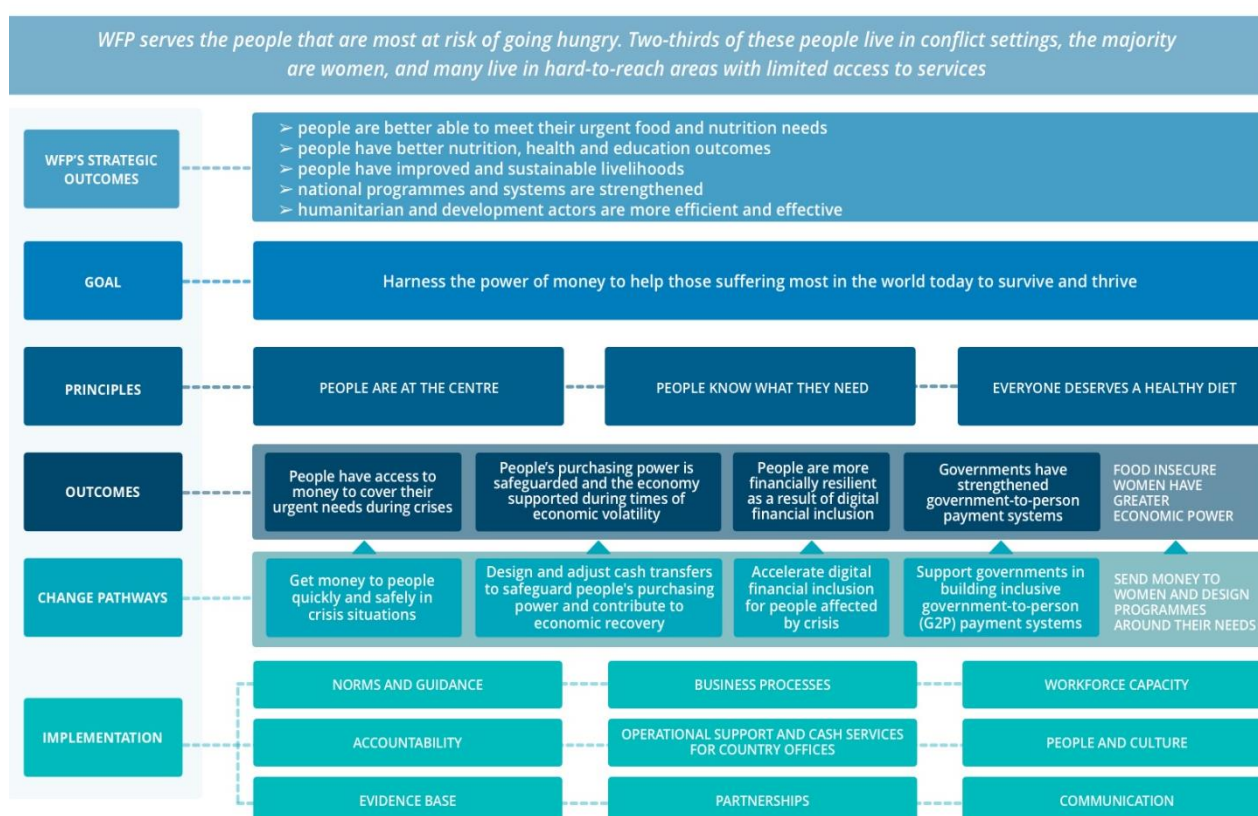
WFP serves the people that are most at risk of going hungry. Two-thirds of these people live in conflict settings, the majority are women, and many live in hard-to-reach areas with limited access to services

WFP'S STRATEGIC OUTCOMES

➢ people are better able to meet their urgent food and nutrition needs
➢ people have better nutrition, health and education outcomes
➢ people have improved and sustainable livelihoods
➢ national programmes and systems are strengthened
➢ humanitarian and development actors are more efficient and effective

GOAL

Harness the power of money to help those suffering most in the world today to survive and thrive

PRINCIPLES

PEOPLE ARE AT THE CENTRE

PEOPLE KNOW WHAT THEY NEED

EVERYONE DESERVES A HEALTHY DIET

OUTCOMES

People have access to money to cover their urgent needs during crises

People's purchasing power is safeguarded and the economy supported during times of economic volatility

People are more financially resilient as a result of digital financial inclusion

Governments have strengthened government-to-person payment systems

FOOD INSECURE WOMEN HAVE GREATER ECONOMIC POWER

CHANGE PATHWAYS

Get money to people quickly and safely in crisis situations

Design and adjust cash transfers to safeguard people's purchasing power and contribute to economic recovery

Accelerate digital financial inclusion for people affected by crisis

Support governments in building inclusive government-to-person (G2P) payment systems

SEND MONEY TO WOMEN AND DESIGN PROGRAMMES AROUND THEIR NEEDS

IMPLEMENTATION

NORMS AND GUIDANCE

BUSINESS PROCESSES

WORKFORCE CAPACITY

ACCOUNTABILITY

OPERATIONAL SUPPORT AND CASH SERVICES FOR COUNTRY OFFICES

PEOPLE AND CULTURE

EVIDENCE BASE

PARTNERSHIPS

COMMUNICATION